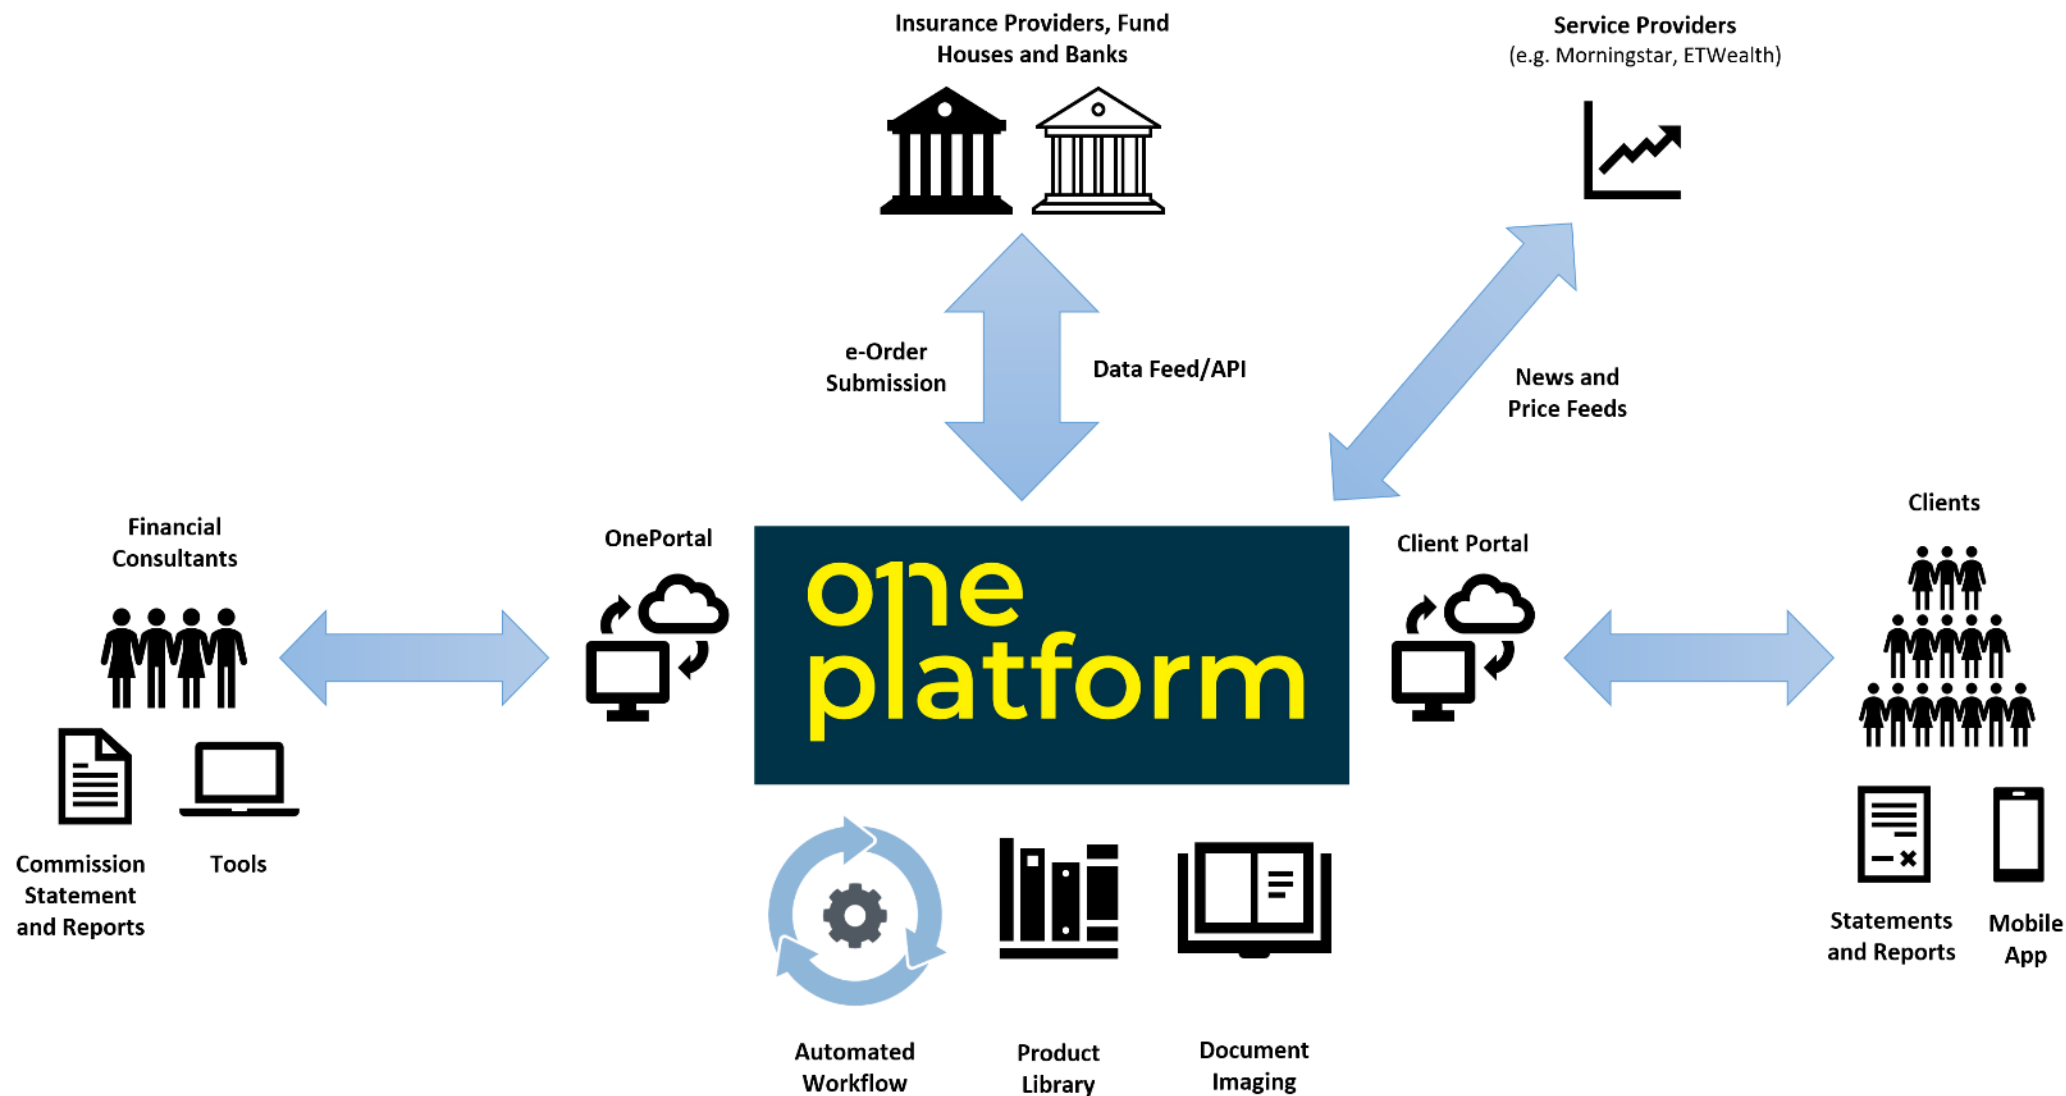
Insurance Providers, Fund Houses and Banks

Service Providers
(e.g. Morningstar, ETWealth)

e-Order Submission

Data Feed/API

News and Price Feeds

Financial Consultants

OnePortal

one platform

Client Portal

Clients

Commission Statement and Reports

Tools

Automated Workflow

Product Library

Document Imaging

Statements and Reports

Mobile App